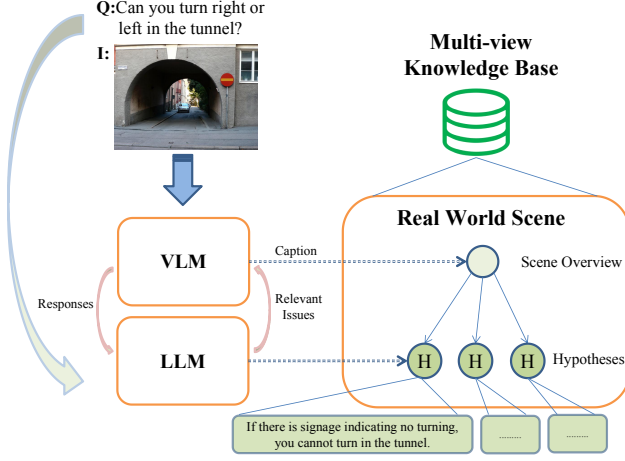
Q:Can you turn right or left in the tunnel?

I:

Multi-view Knowledge Base

Real World Scene

VLM

Caption

Scene Overview

Responses

Relevant Issues

LLM

H

H

H

Hypotheses

If there is signage indicating no turning, you cannot turn in the tunnel.

.........

.........